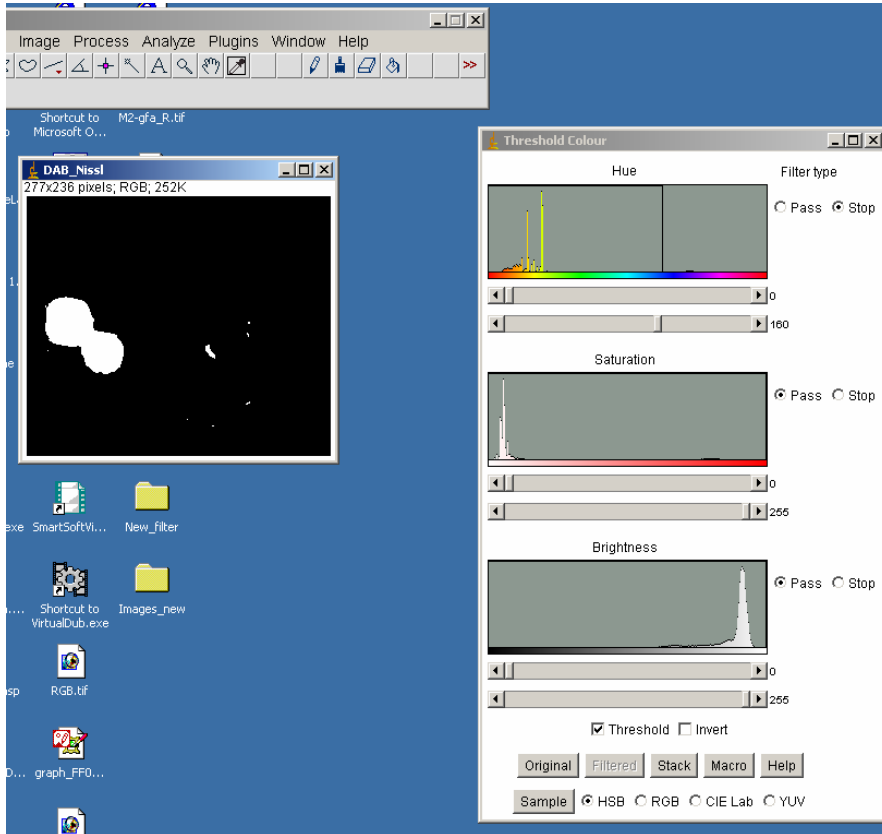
Image Process Analyze Plugins Window Help

Shortcut to Microsoft O...

M2-gfa_R.tif

DAB_Nissl

277x236 pixels; RGB; 252K

SmartSoftVi...

New_filter

Shortcut to VirtualDub.exe

Images_new

RGB.tif

graph_FF0...

Threshold Colour

Hue

Filter type

○ Pass ◉ Stop

0

160

Saturation

◉ Pass ○ Stop

0

255

Brightness

◉ Pass ○ Stop

0

255

☑ Threshold ☐ Invert

Original Filtered Stack Macro Help

Sample ◉ HSB ○ RGB ○ CIE Lab ○ YUV